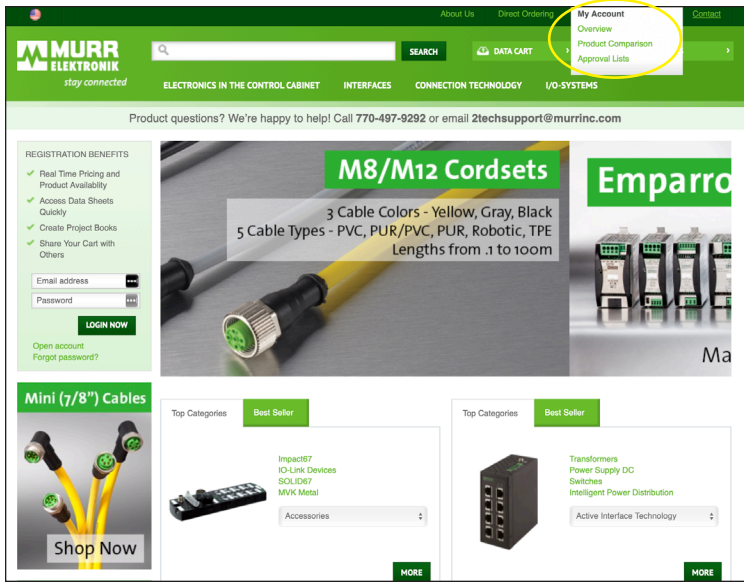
About Us Direct Ordering My Account Contact

Overview
Product Comparison
Approval Lists

MURR ELEKTRONIK
stay connected

SEARCH

DATA CART

ELECTRONICS IN THE CONTROL CABINET INTERFACES CONNECTION TECHNOLOGY I/O-SYSTEMS

Product questions? We're happy to help! Call 770-497-9292 or email 2techsupport@murrinc.com

REGISTRATION BENEFITS

Real Time Pricing and Product Availabilty

Access Data Sheets Quickly

Create Project Books

Share Your Cart with Others

Email address

Password

LOGIN NOW

Open account
Forgot password?

M8/M12 Cordsets

3 Cable Colors - Yellow, Gray, Black
5 Cable Types - PVC, PUR/PVC, PUR, Robotic, TPE
Lengths from .1 to 100m

Emparro

Ma

Mini (7/8") Cables

Shop Now

Top Categories Best Seller

Impact67
IO-Link Devices
SOLID67
MVK Metal

Accessories

MORE

Top Categories Best Seller

Transformers
Power Supply DC
Switches
Intelligent Power Distribution

Active Interface Technology

MORE